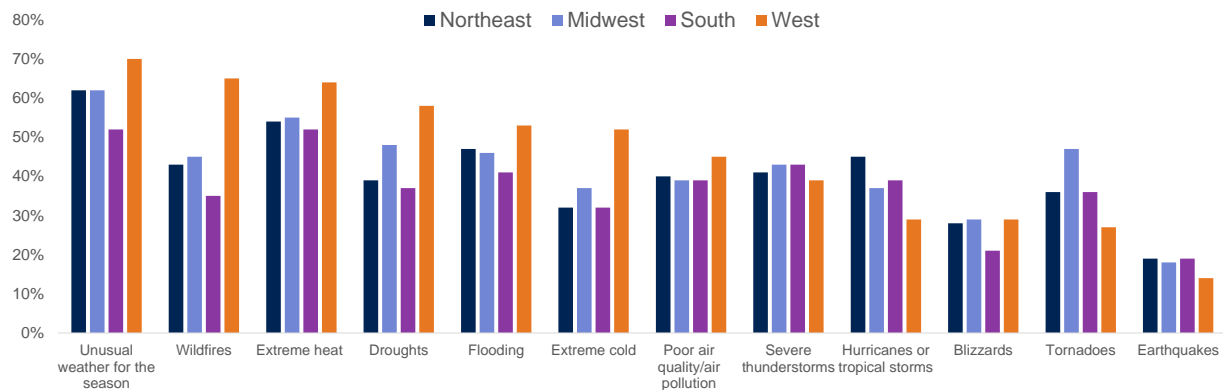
Northeast Midwest South West

80%
70%
60%
50%
40%
30%
20%
10%
0%

Unusual weather for the season
Wildfires
Extreme heat
Droughts
Flooding
Extreme cold
Poor air quality/air pollution
Severe thunderstorms
Hurricanes or tropical storms
Blizzards
Tornadoes
Earthquakes